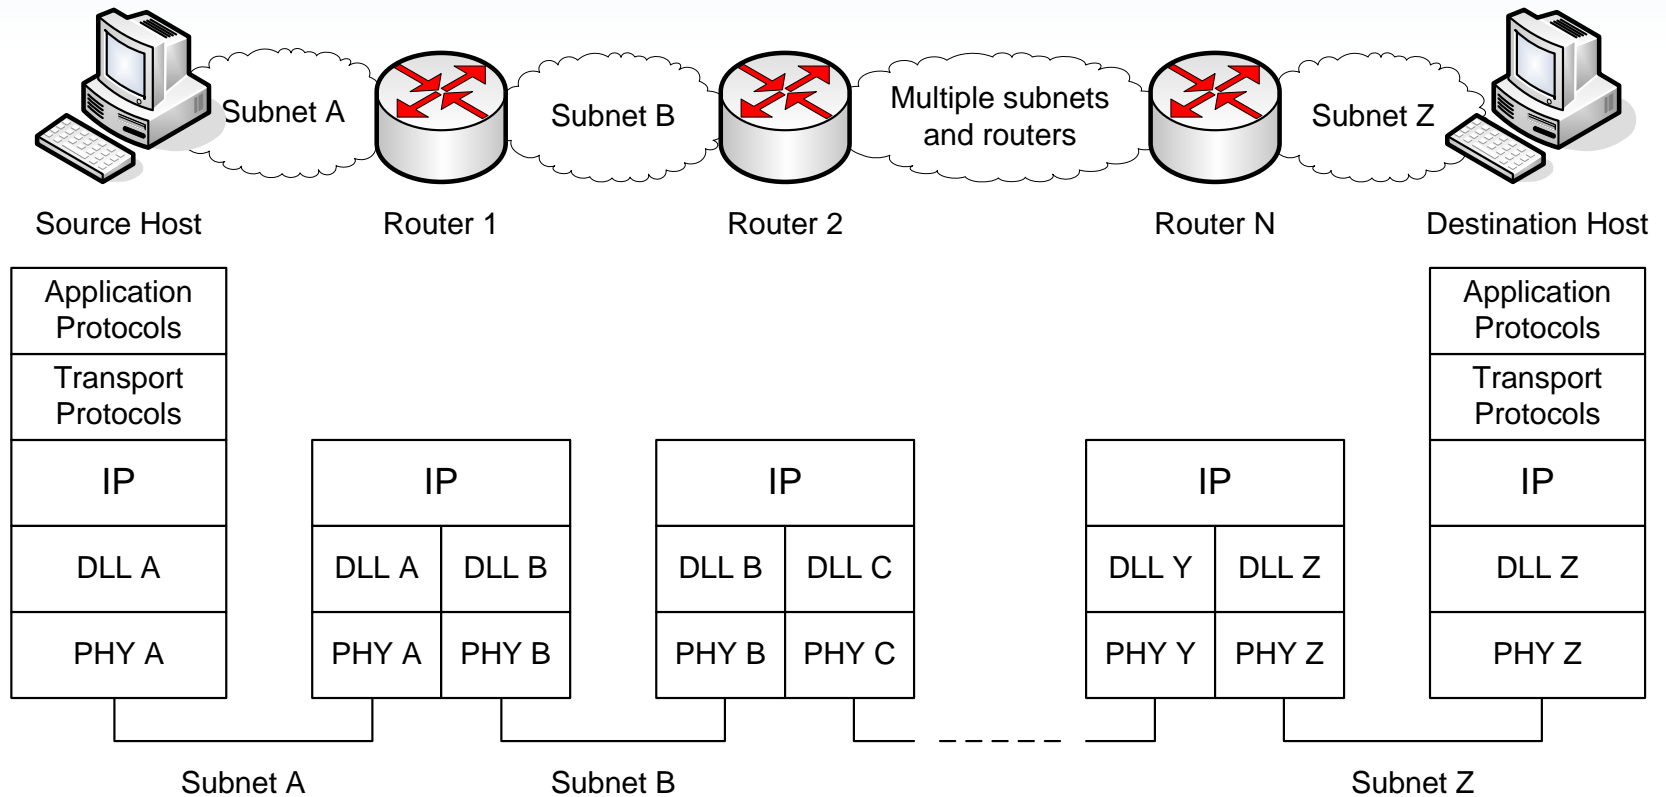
Subnet A
Subnet B
Multiple subnets and routers
Subnet Z

Source Host
Router 1
Router 2
Router N
Destination Host

| Application Protocols |
|---|
| Transport Protocols |
| IP |
| DLL A |
| PHY A |

| IP | |
|---|---|
| DLL A | DLL B |
| PHY A | PHY B |

| IP | |
|---|---|
| DLL B | DLL C |
| PHY B | PHY C |

| IP | |
|---|---|
| DLL Y | DLL Z |
| PHY Y | PHY Z |

| Application Protocols |
|---|
| Transport Protocols |
| IP |
| DLL Z |
| PHY Z |

Subnet A
Subnet B
Subnet Z